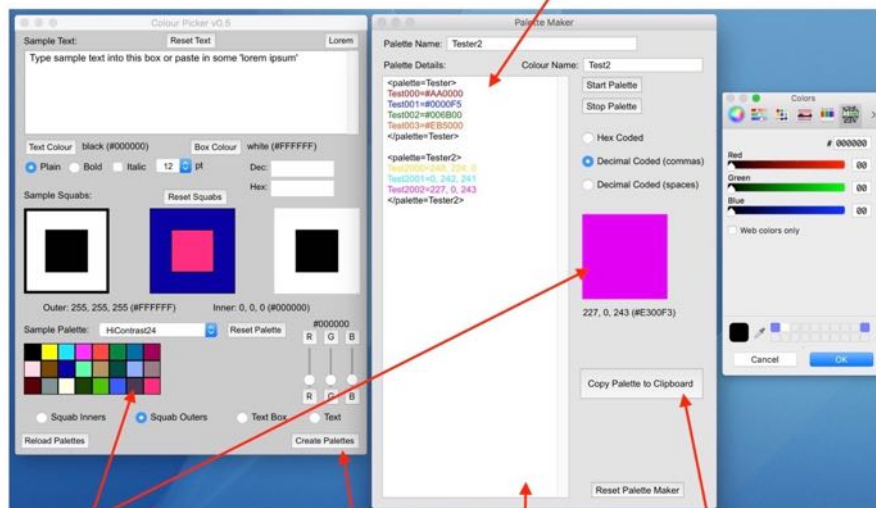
Colour Picker v0.5

Sample Text:
Reset Text
Lorem

Type sample text into this box or paste in some 'lorem ipsum'

Text Colour
black (#000000)
Box Colour
white (#FFFFFF)

Plain
Bold
Italic
12
pt
Dec:
Hex:

Sample Squabs:
Reset Squabs

Outer: 255, 255, 255 (#FFFFFF)
Inner: 0, 0, 0 (#000000)

Sample Palette:
HiContrast24
Reset Palette
#000000
R
G
B
R
G
B

Squab Inners
Squab Outers
Text Box
Text

Reload Palettes
Create Palettes

Palette Maker

Palette Name:
Tester2

Palette Details:
Colour Name:
Test2

<palette=Tester>
Test000=#AA0000
Test001=#0000F5
Test002=#006B00
Test003=#EB5000
</palette=Tester>

<palette=Tester2>
Test2000=248, 224, 0
Test2001=0, 242, 241
Test2002=227, 0, 243
</palette=Tester2>

Start Palette
Stop Palette

Hex Coded
Decimal Coded (commas)
Decimal Coded (spaces)

227, 0, 243 (#E300F3)

Copy Palette to Clipboard

Reset Palette Maker

Colors

# 000000
Red
00
Green
00
Blue
00
Web colors only

Cancel
OK